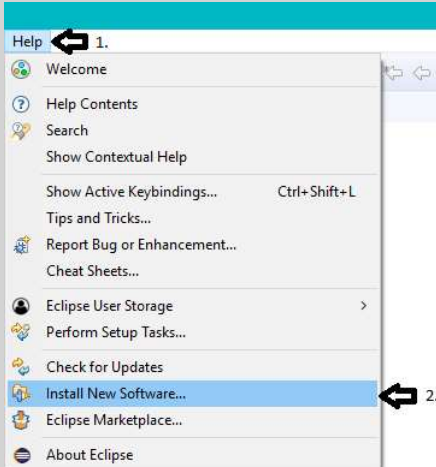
Help 1.
Welcome
Help Contents
Search
Show Contextual Help
Show Active Keybindings... Ctrl+Shift+L
Tips and Tricks...
Report Bug or Enhancement...
Cheat Sheets...
Eclipse User Storage >
Perform Setup Tasks...
Check for Updates
Install New Software... 2.
Eclipse Marketplace...
About Eclipse